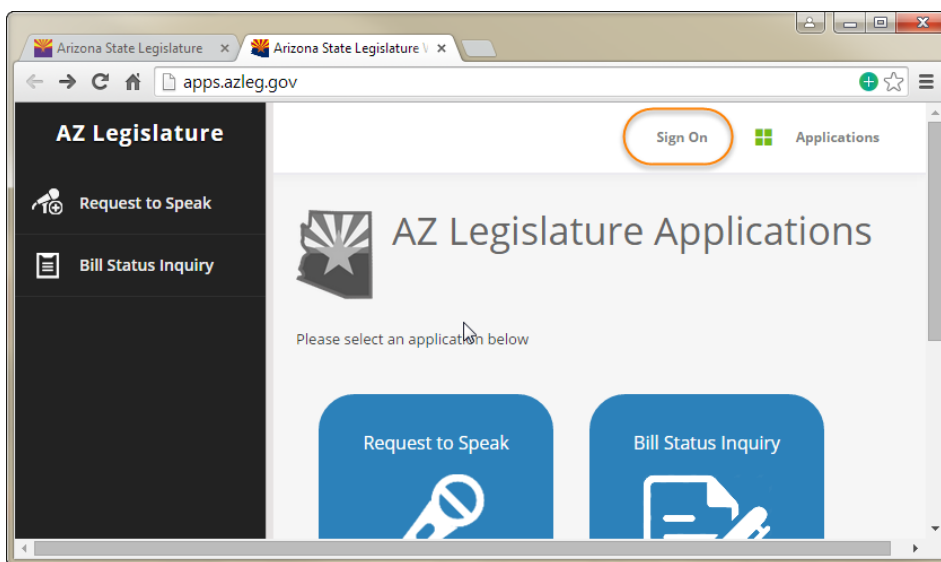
Arizona State Legislature ×
Arizona State Legislature V ×

apps.azleg.gov

AZ Legislature

Request to Speak

Bill Status Inquiry

Sign On

Applications

AZ Legislature Applications

Please select an application below

Request to Speak

Bill Status Inquiry